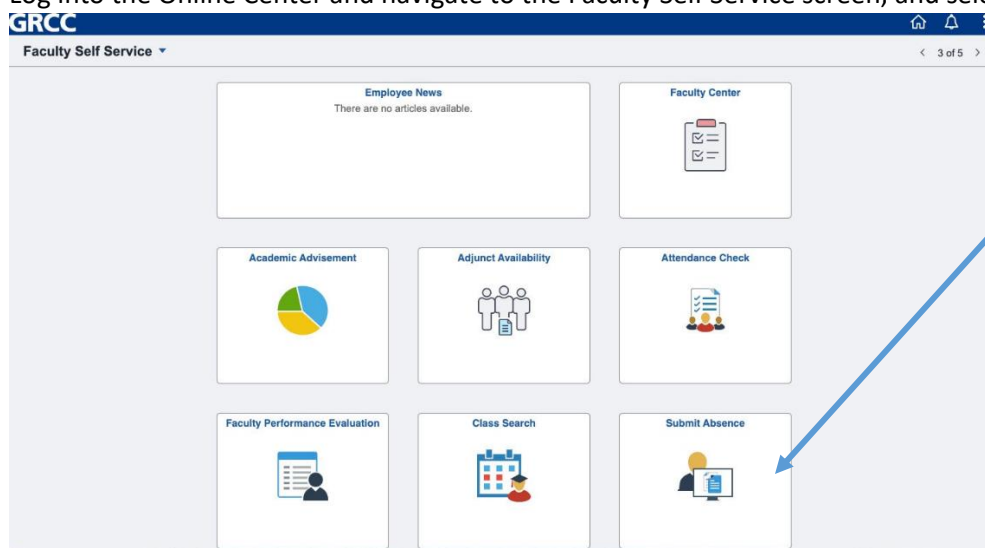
Log into the Online Center and navigate to the Faculty Self Service screen, and sele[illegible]

GRCC

Faculty Self Service ▾

‹ 3 of 5 ›

Employee News
There are no articles available.

Faculty Center

Academic Advisement

Adjunct Availability

Attendance Check

Faculty Performance Evaluation

Class Search

Submit Absence